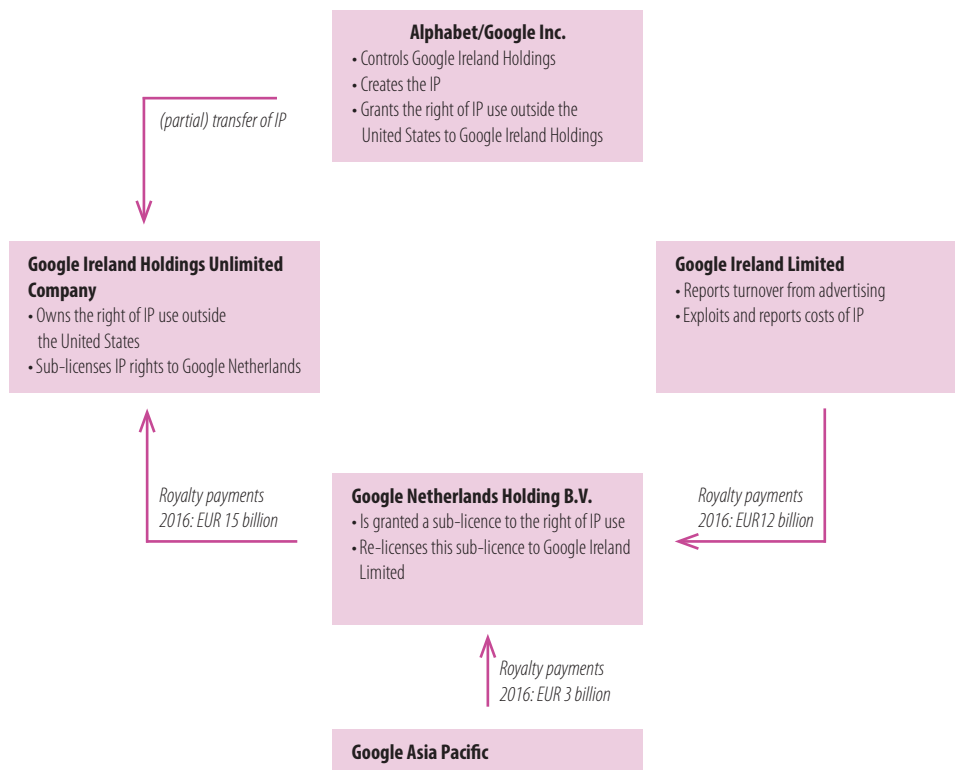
**Alphabet/Google Inc.**
• Controls Google Ireland Holdings
• Creates the IP
• Grants the right of IP use outside the United States to Google Ireland Holdings

(partial) transfer of IP

**Google Ireland Holdings Unlimited Company**
• Owns the right of IP use outside the United States
• Sub-licenses IP rights to Google Netherlands

**Google Ireland Limited**
• Reports turnover from advertising
• Exploits and reports costs of IP

Royalty payments 2016: EUR 15 billion

**Google Netherlands Holding B.V.**
• Is granted a sub-licence to the right of IP use
• Re-licenses this sub-licence to Google Ireland Limited

Royalty payments 2016: EUR12 billion

Royalty payments 2016: EUR 3 billion

**Google Asia Pacific**